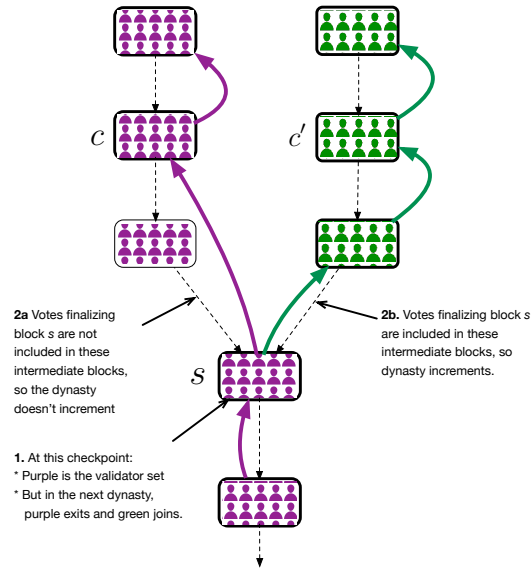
$c$

$c'$

2a Votes finalizing block *s* are not included in these intermediate blocks, so the dynasty doesn't increment

2b. Votes finalizing block *s* are included in these intermediate blocks, so dynasty increments.

$s$

1. At this checkpoint:
* Purple is the validator set
* But in the next dynasty, purple exits and green joins.